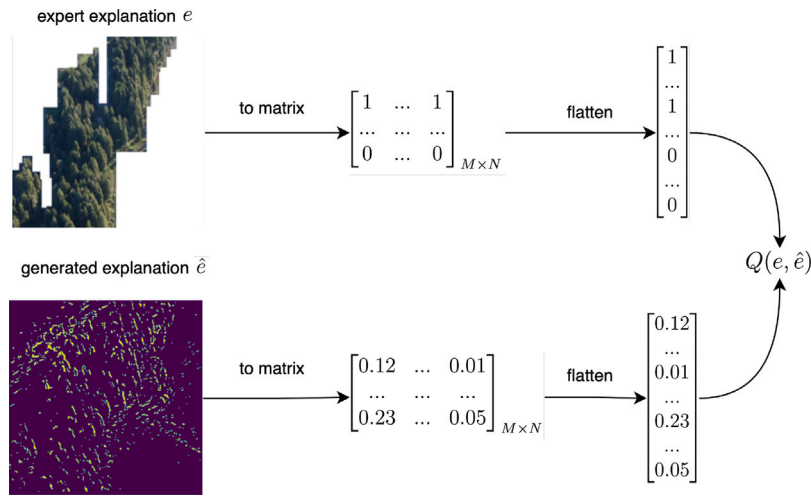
expert explanation $e$

to matrix

$\begin{bmatrix} 1 & \dots & 1 \\ \dots & \dots & \dots \\ 0 & \dots & 0 \end{bmatrix}_{M \times N}$

flatten

$\begin{bmatrix} 1 \\ \dots \\ 1 \\ \dots \\ 0 \\ \dots \\ 0 \end{bmatrix}$

$Q(e, \hat{e})$

generated explanation $\hat{e}$

to matrix

$\begin{bmatrix} 0.12 & \dots & 0.01 \\ \dots & \dots & \dots \\ 0.23 & \dots & 0.05 \end{bmatrix}_{M \times N}$

flatten

$\begin{bmatrix} 0.12 \\ \dots \\ 0.01 \\ \dots \\ 0.23 \\ \dots \\ 0.05 \end{bmatrix}$